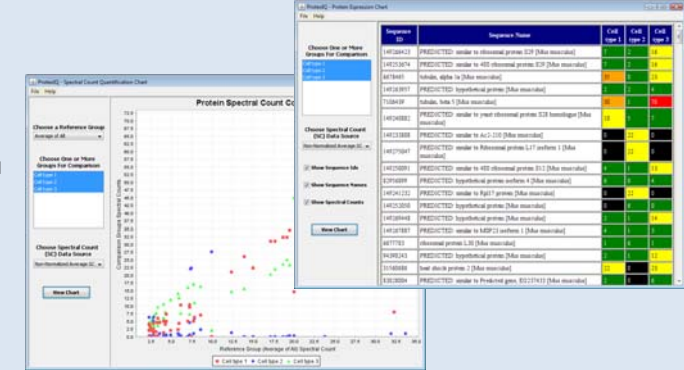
ProteinIQ - Spectral Count Quantification Chart

File Help

Choose a Reference Group

Average of All

Choose One or More Groups For Comparison

Cell type 1
Cell type 2
Cell type 3

Choose Spectral Count (SC) Data Source

Non-Normalized Average SC

View Chart

Protein Spectral Count Co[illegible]

Comparison Groups Spectral Counts

Reference Group (Average of All) Spectral Count

Cell type 1 Cell type 2 Cell type 3

ProteinIQ - Protein Expression Chart

File Help

Choose One or More Groups For Comparison

Cell type 1
Cell type 2
Cell type 3

Choose Spectral Count (SC) Data Source

Non-Normalized Average SC

Show Sequence Ids

Show Sequence Names

Show Spectral Counts

View Chart

| Sequence ID | Sequence Name | Cell type 1 | Cell type 2 | Cell type 3 |
|---|---|---|---|---|
| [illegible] | PREDICTED: similar to ribosomal protein S29 [Mus musculus] | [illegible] | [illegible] | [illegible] |
| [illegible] | PREDICTED: similar to 40S ribosomal protein S29 [Mus musculus] | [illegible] | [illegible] | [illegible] |
| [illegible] | tubulin, alpha 1a [Mus musculus] | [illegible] | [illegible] | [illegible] |
| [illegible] | PREDICTED: hypothetical protein [Mus musculus] | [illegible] | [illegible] | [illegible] |
| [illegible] | tubulin, beta 5 [Mus musculus] | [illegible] | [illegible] | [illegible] |
| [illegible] | PREDICTED: similar to yeast ribosomal protein S28 homologue [Mus musculus] | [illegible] | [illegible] | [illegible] |
| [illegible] | PREDICTED: similar to Ac1-110 [Mus musculus] | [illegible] | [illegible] | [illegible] |
| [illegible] | PREDICTED: similar to Ribosomal protein L17 isoform 1 [Mus musculus] | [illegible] | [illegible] | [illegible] |
| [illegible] | PREDICTED: similar to 40S ribosomal protein S11 [Mus musculus] | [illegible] | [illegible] | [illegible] |
| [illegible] | PREDICTED: hypothetical protein isoform 4 [Mus musculus] | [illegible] | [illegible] | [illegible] |
| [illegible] | PREDICTED: similar to Rpl17 protein [Mus musculus] | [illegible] | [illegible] | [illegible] |
| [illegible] | PREDICTED: hypothetical protein [Mus musculus] | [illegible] | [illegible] | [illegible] |
| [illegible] | PREDICTED: hypothetical protein [Mus musculus] | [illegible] | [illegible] | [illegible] |
| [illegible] | PREDICTED: similar to MSP23 isoform 1 [Mus musculus] | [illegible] | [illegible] | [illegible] |
| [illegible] | ribosomal protein L30 [Mus musculus] | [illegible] | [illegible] | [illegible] |
| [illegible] | PREDICTED: hypothetical protein [Mus musculus] | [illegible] | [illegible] | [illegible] |
| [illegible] | heat shock protein 2 [Mus musculus] | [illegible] | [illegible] | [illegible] |
| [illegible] | PREDICTED: similar to Predicted gene, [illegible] [Mus musculus] | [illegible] | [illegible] | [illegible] |